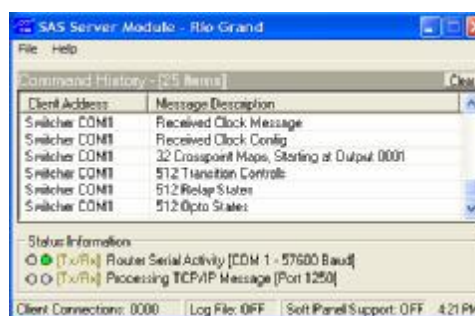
SAS Server Module - Rio Grand

File Help

Command History - [25 Items]

Clear

| Client Address | Message Description |
|---|---|
| Switcher COM1 | Received Clock Message |
| Switcher COM1 | Received Clock Config |
| Switcher COM1 | 32 Crosspoint Maps, Starting at Output 0001 |
| Switcher COM1 | 512 Transition Controls |
| Switcher COM1 | 512 Relay States |
| Switcher COM1 | 512 Opto States |

Status Information

[Tx/Rx] Router Serial Activity [COM 1 - 57600 Baud]

[Tx/Rx] Processing TCP/IP Message [Port 1250]

Client Connections: 0000 | Log File: OFF | Soft Panel Support: OFF | 4:21 PM